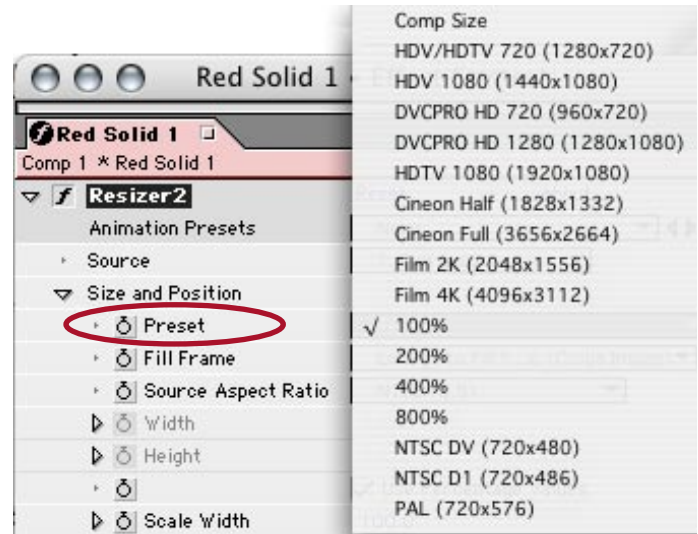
Red Solid 1

Red Solid 1

Comp 1 * Red Solid 1

Resizer2

Animation Presets

Source

Size and Position

Preset

Fill Frame

Source Aspect Ratio

Width

Height

Scale Width

Comp Size

HDV/HDTV 720 (1280x720)

HDV 1080 (1440x1080)

DVCPRO HD 720 (960x720)

DVCPRO HD 1280 (1280x1080)

HDTV 1080 (1920x1080)

Cineon Half (1828x1332)

Cineon Full (3656x2664)

Film 2K (2048x1556)

Film 4K (4096x3112)

√ 100%

200%

400%

800%

NTSC DV (720x480)

NTSC D1 (720x486)

PAL (720x576)